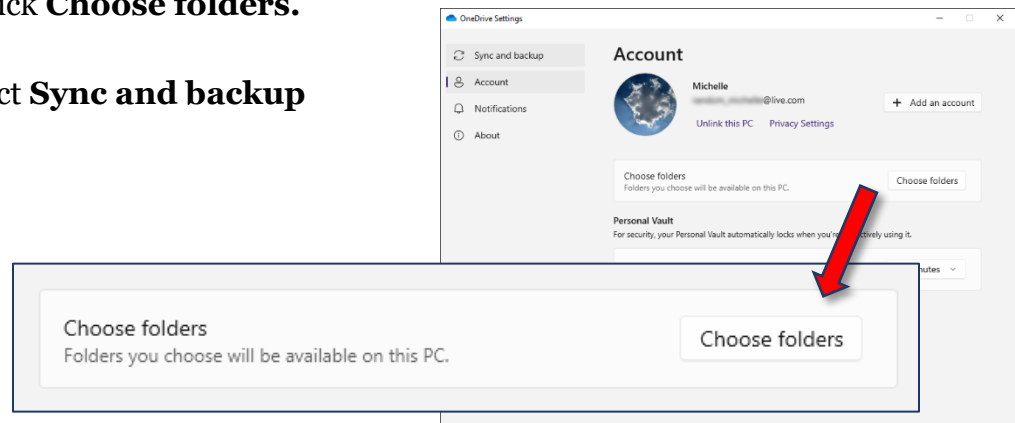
ck **Choose folders.**

ct **Sync and backup**

OneDrive Settings

Sync and backup

Account

Notifications

About

Account

Michelle

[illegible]@live.com

Unlink this PC Privacy Settings

+ Add an account

Choose folders
Folders you choose will be available on this PC.

Choose folders

Personal Vault
For security, your Personal Vault automatically locks when you'r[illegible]ctively using it.

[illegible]nutes

Choose folders
Folders you choose will be available on this PC.

Choose folders